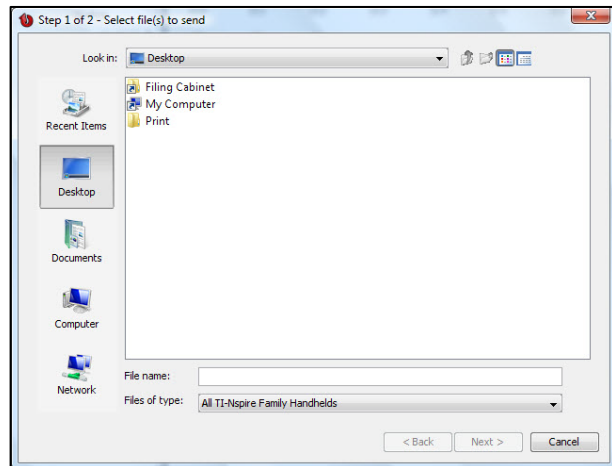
Step 1 of 2 - Select file(s) to send

Look in: Desktop

Recent Items

Desktop

Documents

Computer

Network

Filing Cabinet
My Computer
Print

File name:

Files of type: All TI-Nspire Family Handhelds

< Back
Next >
Cancel